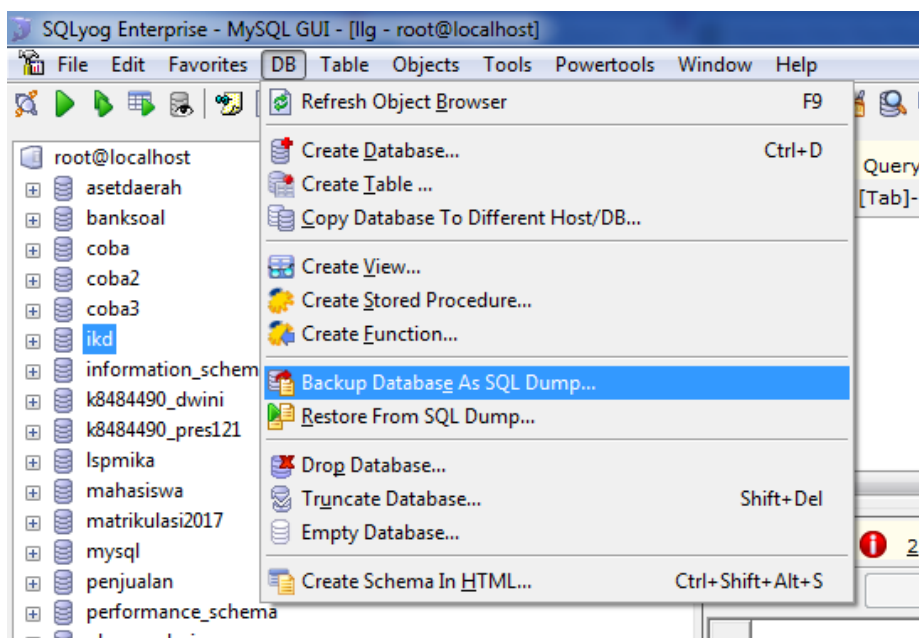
SQLyog Enterprise - MySQL GUI - [llg - root@localhost]

File Edit Favorites DB Table Objects Tools Powertools Window Help

root@localhost
asetdaerah
banksoal
coba
coba2
coba3
ikd
information_schem
k8484490_dwini
k8484490_pres121
lspmika
mahasiswa
matrikulasi2017
mysql
penjualan
performance_schema

Refresh Object Browser F9
Create Database... Ctrl+D
Create Table ...
Copy Database To Different Host/DB...
Create View...
Create Stored Procedure...
Create Function...
Backup Database As SQL Dump...
Restore From SQL Dump...
Drop Database...
Truncate Database... Shift+Del
Empty Database...
Create Schema In HTML... Ctrl+Shift+Alt+S

Query
[Tab]-
2